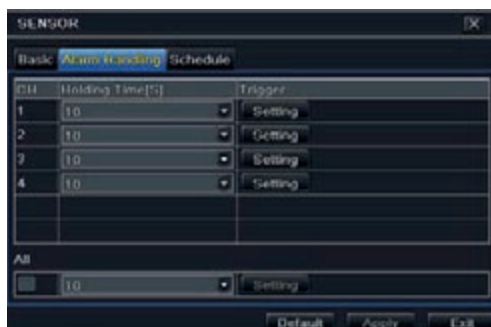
SENSOR

Basic Alarm Handling Schedule

| CH | Holding Time[S] | Trigger |
|---|---|---|
| 1 | 10 | Setting |
| 2 | 10 | Setting |
| 3 | 10 | Setting |
| 4 | 10 | Setting |
| | | |
| | | |

All

10 Setting

Default Apply Exit